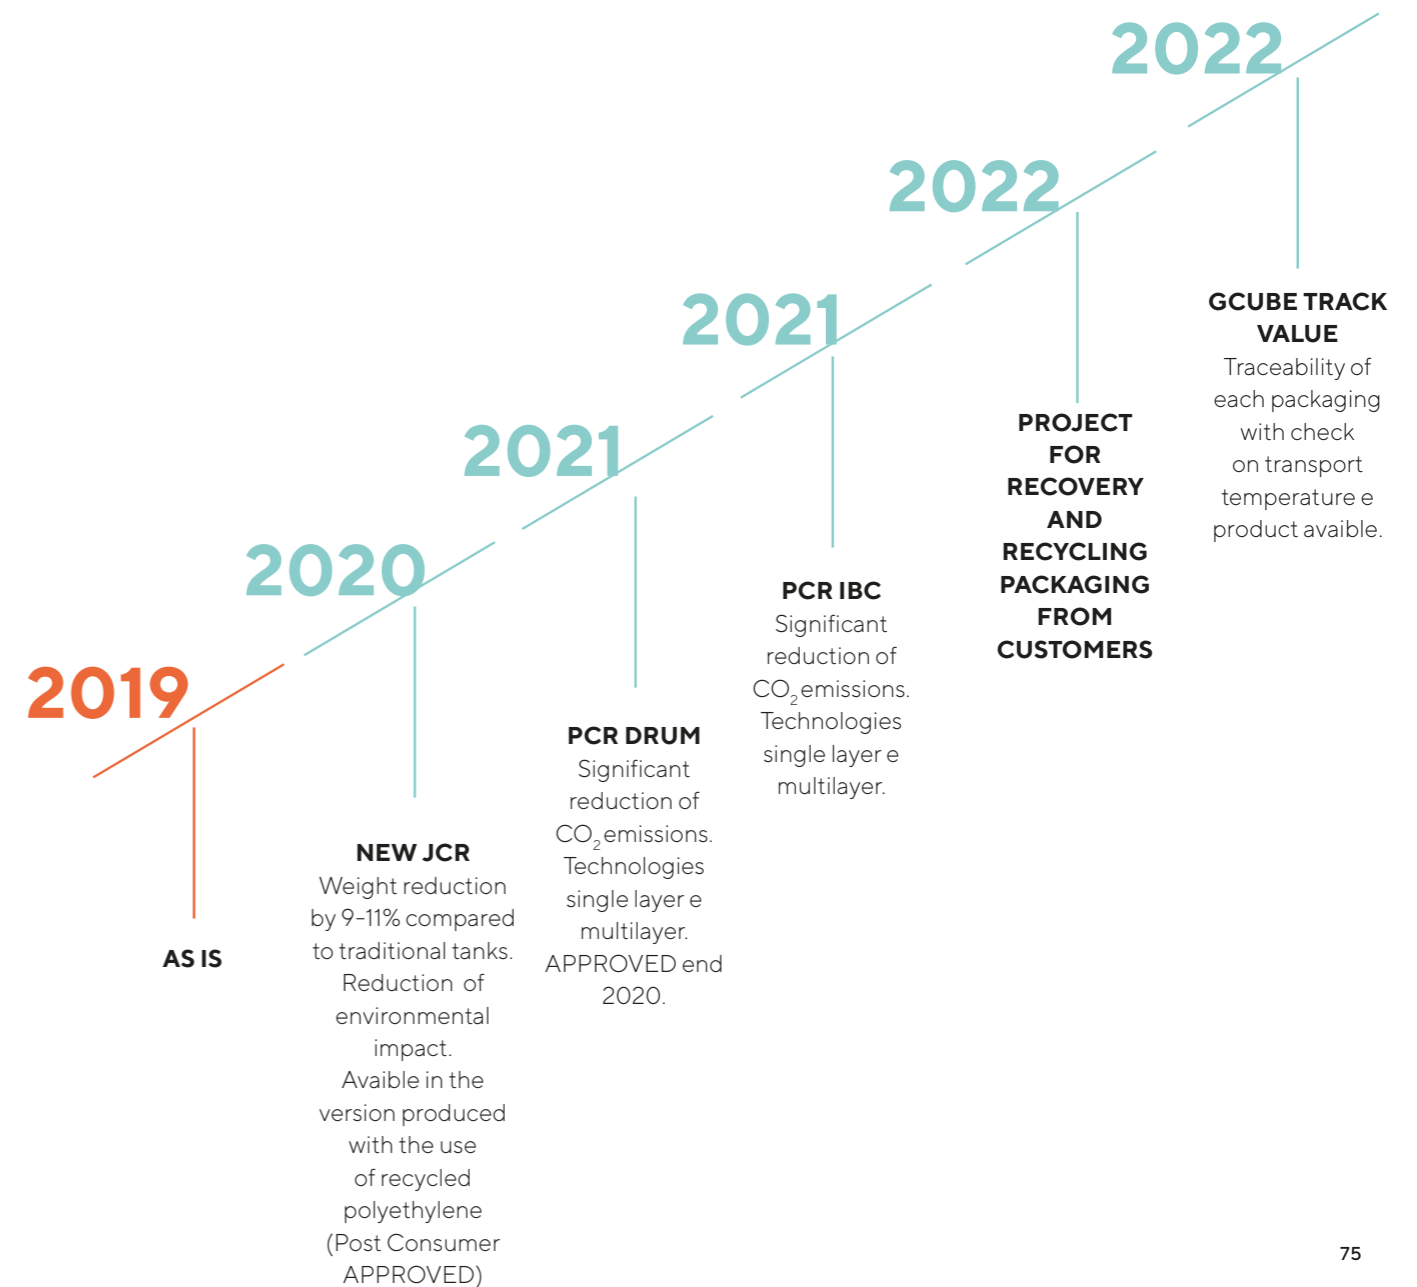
2019

AS IS

2020

NEW JCR
Weight reduction by 9-11% compared to traditional tanks. Reduction of environmental impact. Avaible in the version produced with the use of recycled polyethylene (Post Consumer APPROVED)

2021

PCR DRUM
Significant reduction of $CO_2$ emissions. Technologies single layer e multilayer. APPROVED end 2020.

2021

PCR IBC
Significant reduction of $CO_2$ emissions. Technologies single layer e multilayer.

2022

PROJECT FOR RECOVERY AND RECYCLING PACKAGING FROM CUSTOMERS

2022

GCUBE TRACK VALUE
Traceability of each packaging with check on transport temperature e product avaible.

75